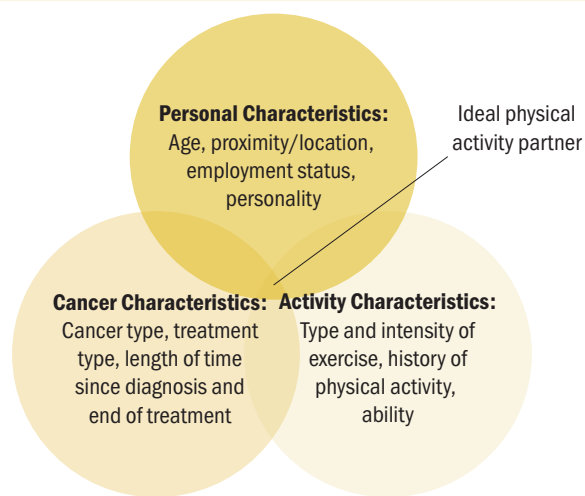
Personal Characteristics:
Age, proximity/location, employment status, personality

Ideal physical activity partner

Cancer Characteristics:
Cancer type, treatment type, length of time since diagnosis and end of treatment

Activity Characteristics:
Type and intensity of exercise, history of physical activity, ability